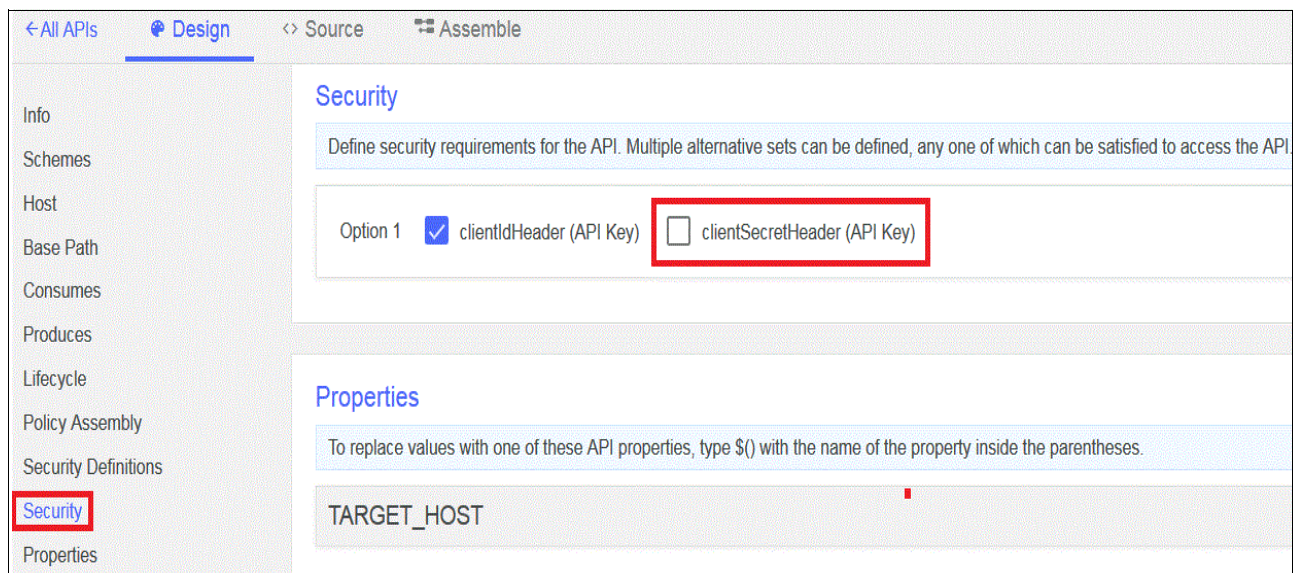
←All APIs Design <> Source Assemble

Info
Schemes
Host
Base Path
Consumes
Produces
Lifecycle
Policy Assembly
Security Definitions
Security
Properties

Security

Define security requirements for the API. Multiple alternative sets can be defined, any one of which can be satisfied to access the API.

Option 1 clientIdHeader (API Key) clientSecretHeader (API Key)

Properties

To replace values with one of these API properties, type $() with the name of the property inside the parentheses.

TARGET_HOST